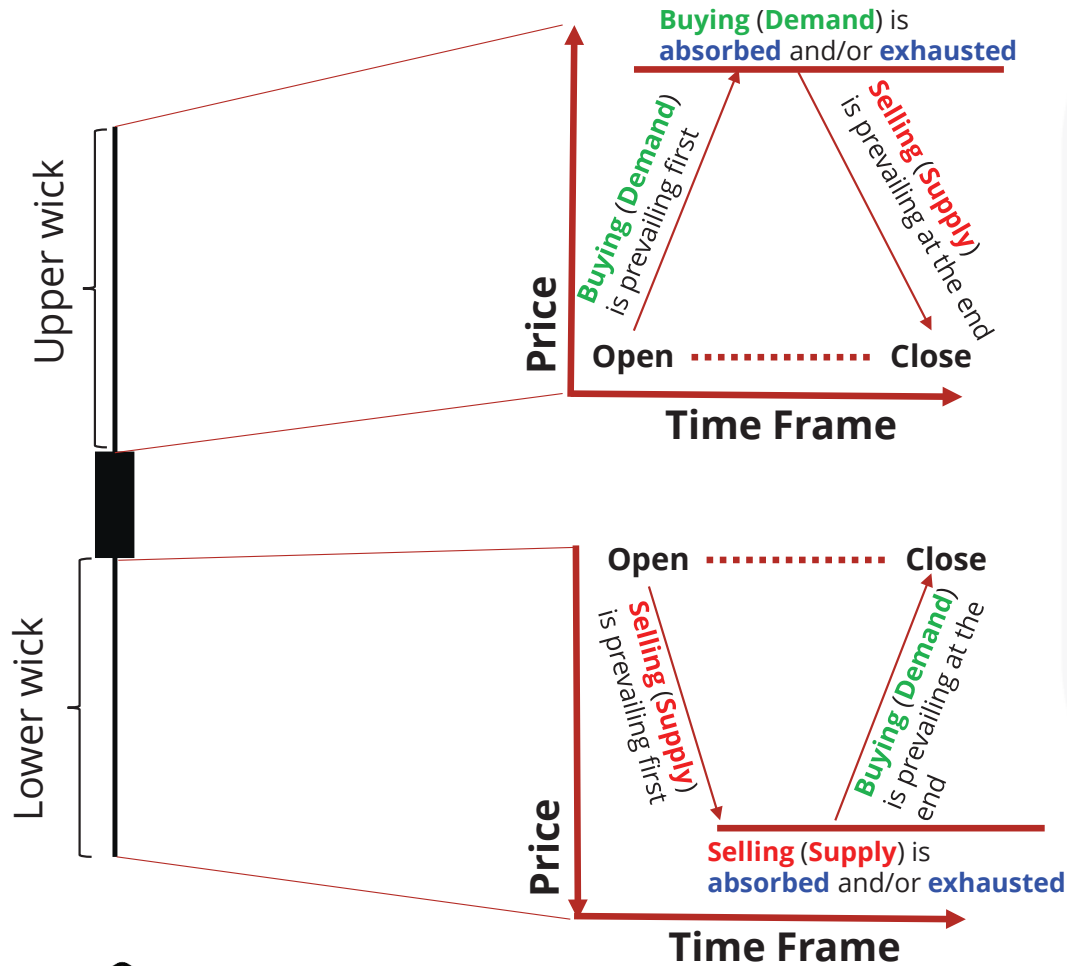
Upper wick

Buying (Demand) is absorbed and/or exhausted

Buying (Demand) is prevailing first

Selling (Supply) is prevailing at the end

Price

Open Close

Time Frame

Lower wick

Open Close

Selling (Supply) is prevailing first

Buying (Demand) is prevailing at the end

Price

Selling (Supply) is absorbed and/or exhausted

Time Frame